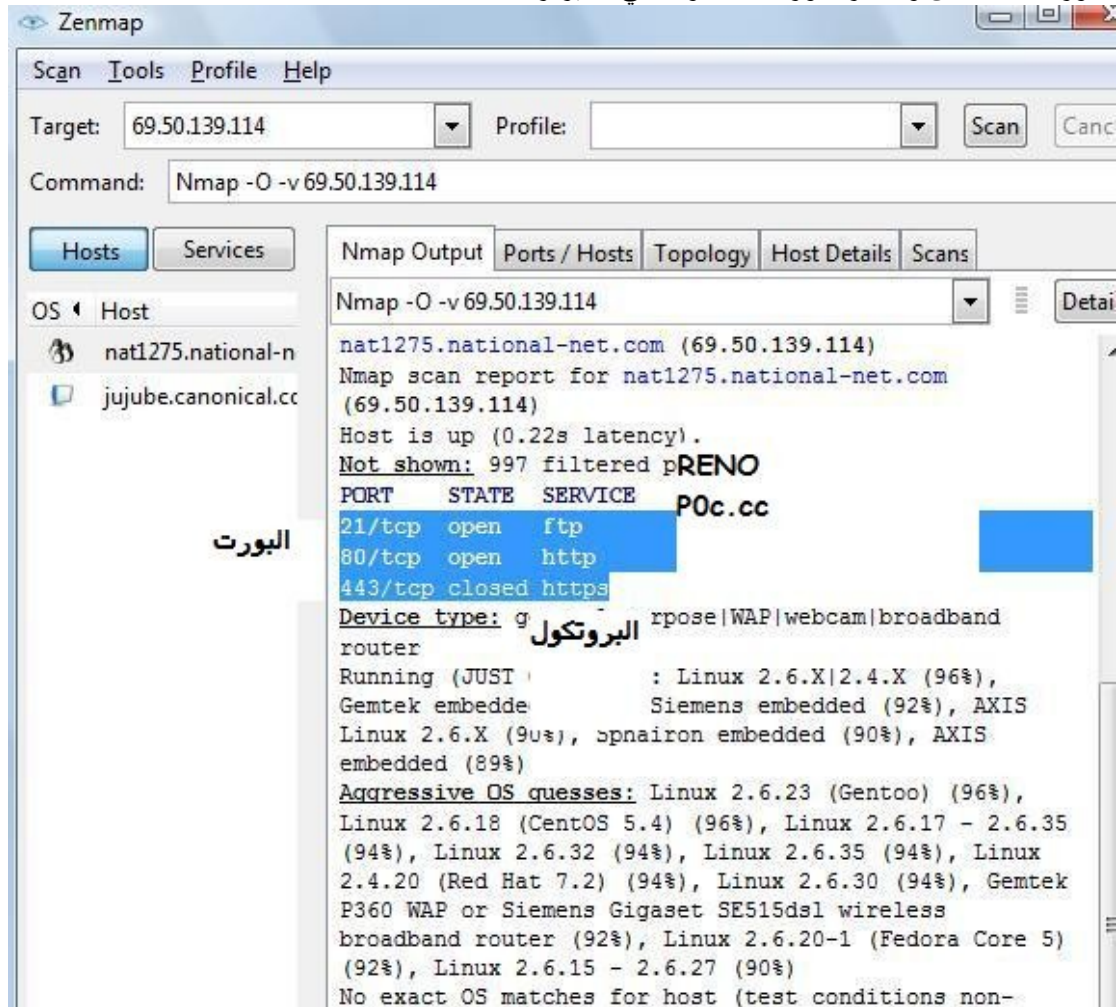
Zenmap

Scan Tools Profile Help

Target: 69.50.139.114 Profile: Scan Canc

Command: Nmap -O -v 69.50.139.114

Hosts Services

OS Host

nat1275.national-n

jujube.canonical.cc

Nmap Output Ports / Hosts Topology Host Details Scans

Nmap -O -v 69.50.139.114 Detai

nat1275.national-net.com (69.50.139.114)
Nmap scan report for nat1275.national-net.com (69.50.139.114)
Host is up (0.22s latency).
Not shown: 997 filtered p RENO
PORT STATE SERVICE P0c.cc
21/tcp open ftp
80/tcp open http
443/tcp closed https
Device type: g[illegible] rpose|WAP|webcam|broadband router
Running (JUST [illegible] : Linux 2.6.X|2.4.X (96%), Gemtek embedde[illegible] Siemens embedded (92%), AXIS Linux 2.6.X (90%), Sphairon embedded (90%), AXIS embedded (89%)
Aggressive OS guesses: Linux 2.6.23 (Gentoo) (96%), Linux 2.6.18 (CentOS 5.4) (96%), Linux 2.6.17 - 2.6.35 (94%), Linux 2.6.32 (94%), Linux 2.6.35 (94%), Linux 2.4.20 (Red Hat 7.2) (94%), Linux 2.6.30 (94%), Gemtek P360 WAP or Siemens Gigaset SE515dsl wireless broadband router (92%), Linux 2.6.20-1 (Fedora Core 5) (92%), Linux 2.6.15 - 2.6.27 (90%)
No exact OS matches for host (test conditions non-

البورت

البروتكول